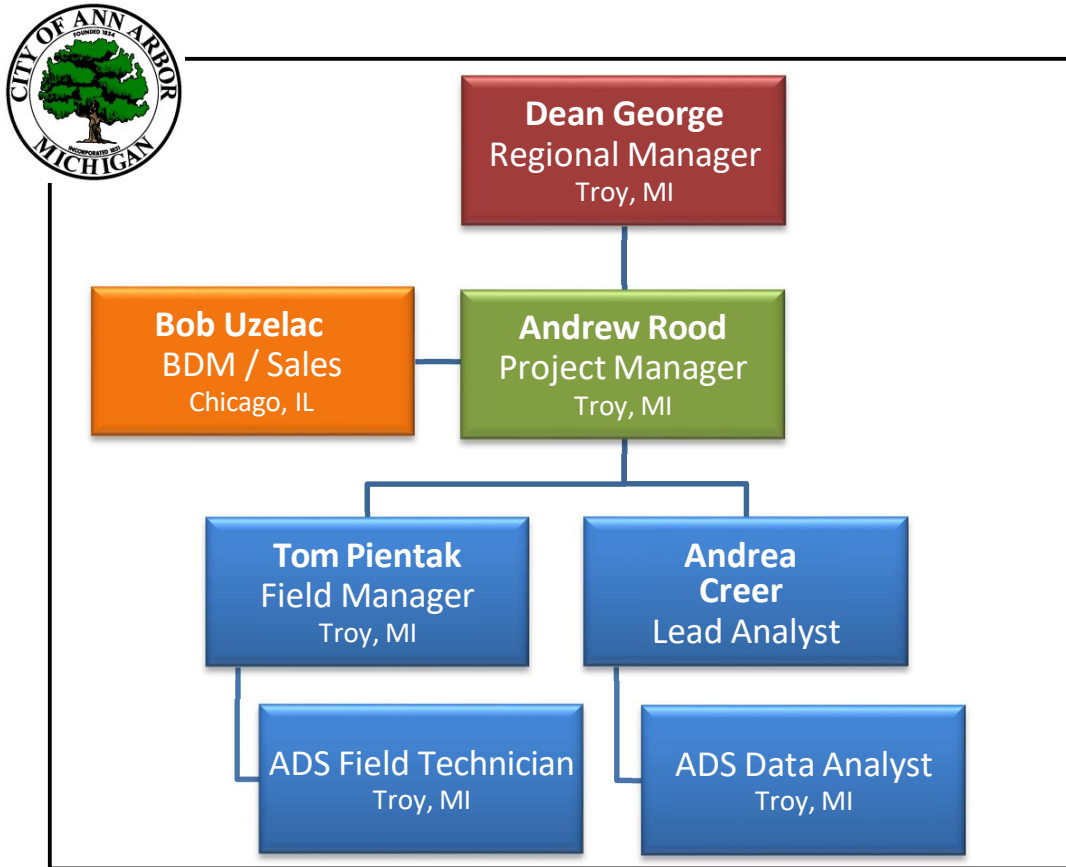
CITY OF ANN ARBOR
FOUNDED 1824
INCORPORATED 1851
MICHIGAN

Dean George
Regional Manager
Troy, MI

Bob Uzelac
BDM / Sales
Chicago, IL

Andrew Rood
Project Manager
Troy, MI

Tom Pientak
Field Manager
Troy, MI

Andrea Creer
Lead Analyst

ADS Field Technician
Troy, MI

ADS Data Analyst
Troy, MI